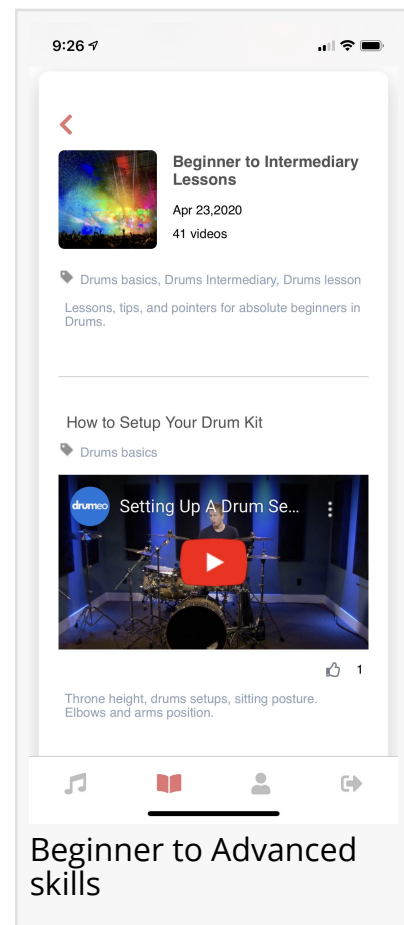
9:26

Beginner to Intermediary Lessons

Apr 23,2020

41 videos

Drums basics, Drums Intermediary, Drums lesson

Lessons, tips, and pointers for absolute beginners in Drums.

How to Setup Your Drum Kit

Drums basics

drumeo Setting Up A Drum Se...

1

Throne height, drums setups, sitting posture. Elbows and arms position.

Beginner to Advanced skills